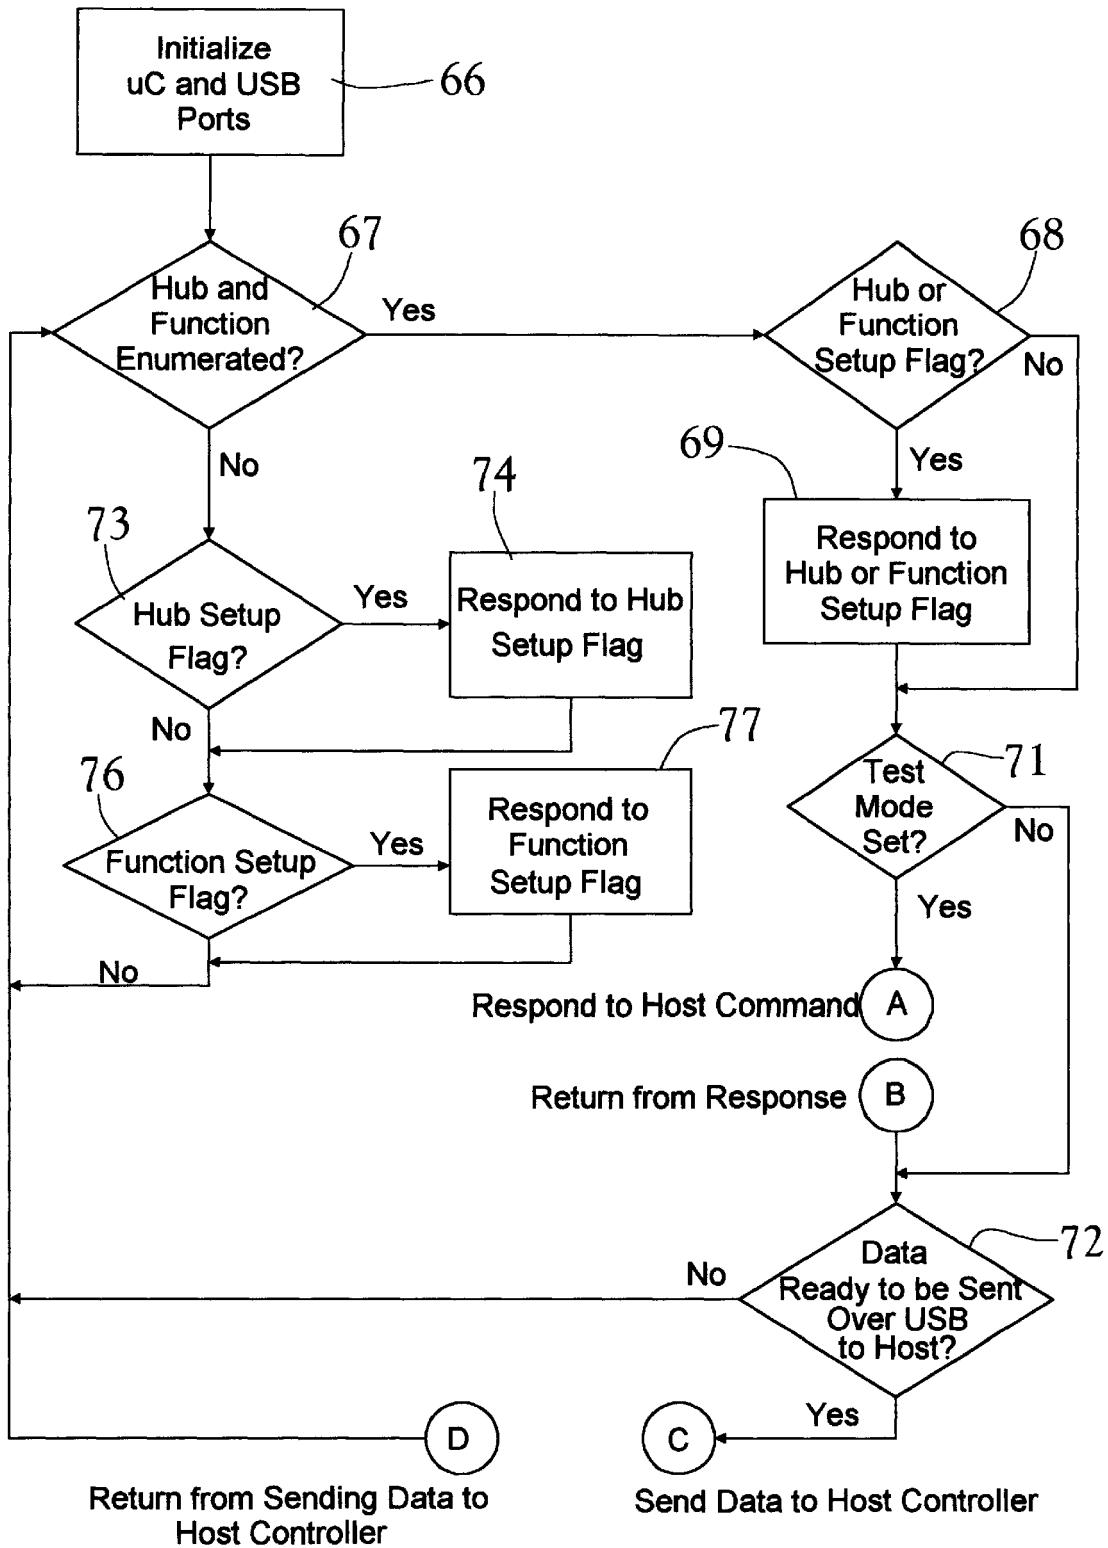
Initialize uC and USB Ports

66

67

Hub and Function Enumerated?

Yes

68

Hub or Function Setup Flag?

No

No

Yes

69

Respond to Hub or Function Setup Flag

73

74

Hub Setup Flag?

Yes

Respond to Hub Setup Flag

No

77

76

Test Mode Set?

71

No

Function Setup Flag?

Yes

Respond to Function Setup Flag

Yes

No

Respond to Host Command

A

Return from Response

B

Data Ready to be Sent Over USB to Host?

72

No

Yes

D

C

Return from Sending Data to Host Controller

Send Data to Host Controller